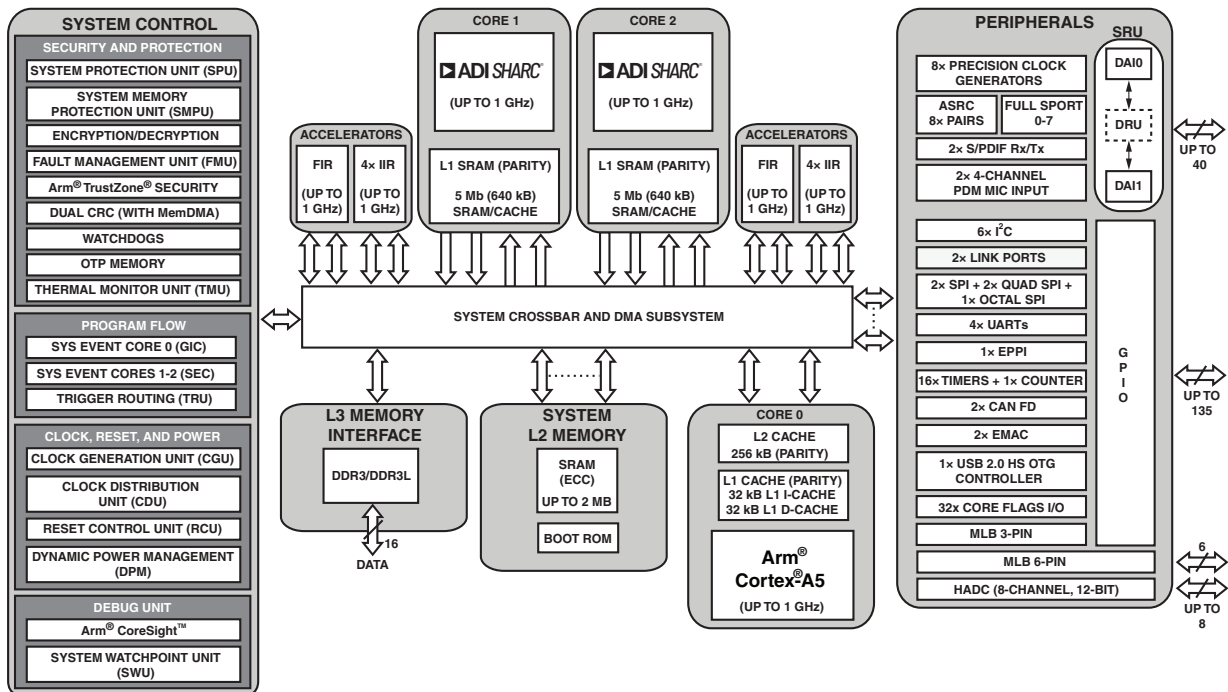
SYSTEM CONTROL

SECURITY AND PROTECTION
SYSTEM PROTECTION UNIT (SPU)
SYSTEM MEMORY PROTECTION UNIT (SMPU)
ENCRYPTION/DECRYPTION
FAULT MANAGEMENT UNIT (FMU)
Arm® TrustZone® SECURITY
DUAL CRC (WITH MemDMA)
WATCHDOGS
OTP MEMORY
THERMAL MONITOR UNIT (TMU)

PROGRAM FLOW
SYS EVENT CORE 0 (GIC)
SYS EVENT CORES 1-2 (SEC)
TRIGGER ROUTING (TRU)

CLOCK, RESET, AND POWER
CLOCK GENERATION UNIT (CGU)
CLOCK DISTRIBUTION UNIT (CDU)
RESET CONTROL UNIT (RCU)
DYNAMIC POWER MANAGEMENT (DPM)

DEBUG UNIT
Arm® CoreSight™
SYSTEM WATCHPOINT UNIT (SWU)

ACCELERATORS
FIR (UP TO 1 GHz)
4× IIR (UP TO 1 GHz)

CORE 1
ADI SHARC®
(UP TO 1 GHz)
L1 SRAM (PARITY)
5 Mb (640 kB) SRAM/CACHE

CORE 2
ADI SHARC®
(UP TO 1 GHz)
L1 SRAM (PARITY)
5 Mb (640 kB) SRAM/CACHE

ACCELERATORS
FIR (UP TO 1 GHz)
4× IIR (UP TO 1 GHz)

SYSTEM CROSSBAR AND DMA SUBSYSTEM

L3 MEMORY INTERFACE
DDR3/DDR3L
16
DATA

SYSTEM L2 MEMORY
SRAM (ECC) UP TO 2 MB
BOOT ROM

CORE 0
L2 CACHE 256 kB (PARITY)
L1 CACHE (PARITY) 32 kB L1 I-CACHE 32 kB L1 D-CACHE
Arm® Cortex®-A5
(UP TO 1 GHz)

PERIPHERALS
SRU
DAI0
DRU
DAI1
UP TO 40
8× PRECISION CLOCK GENERATORS
ASRC 8× PAIRS
FULL SPORT 0-7
2× S/PDIF Rx/Tx
2× 4-CHANNEL PDM MIC INPUT
6× I$^2$C
2× LINK PORTS
2× SPI + 2× QUAD SPI + 1× OCTAL SPI
4× UARTs
1× EPPI
16× TIMERS + 1× COUNTER
2× CAN FD
2× EMAC
1× USB 2.0 HS OTG CONTROLLER
32x CORE FLAGS I/O
MLB 3-PIN
G P I O
UP TO 135
MLB 6-PIN
6
HADC (8-CHANNEL, 12-BIT)
UP TO 8